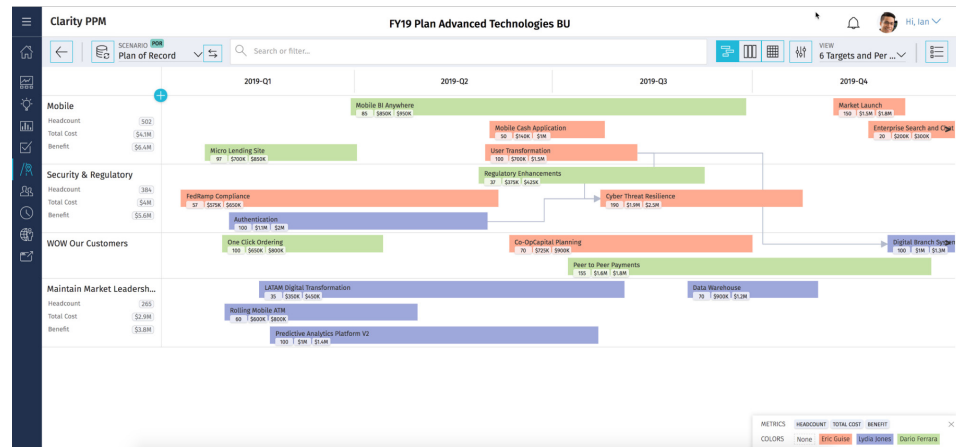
Clarity PPM

FY19 Plan Advanced Technologies BU

Hi, Ian

SCENARIO POR
Plan of Record

Search or filter...

VIEW
6 Targets and Per...

| | 2019-Q1 | 2019-Q2 | 2019-Q3 | 2019-Q4 |
|---|---|---|---|---|

Mobile
Headcount 502
Total Cost $4.1M
Benefit $6.4M

Mobile BI Anywhere
85 $850K $950M

Market Launch
150 $1.5M $1.8M

Mobile Cash Application
50 $140K $1M

Enterprise Search and Cost
20 $200K $300K

Micro Lending Site
97 $700K $850K

User Transformation
100 $700K $1.5M

Security & Regulatory
Headcount 384
Total Cost $4M
Benefit $5.6M

Regulatory Enhancements
37 $375K $425K

FedRamp Compliance
57 $575K $650K

Cyber Threat Resilience
190 $1.9M $2.5M

Authentication
100 $1.1M $2M

WOW Our Customers

One Click Ordering
100 $650K $800K

Co-OpCapital Planning
70 $725K $900K

Digital Branch System
100 $1M $1.5M

Peer to Peer Payments
155 $1.6M $1.8M

Maintain Market Leadersh...
Headcount 265
Total Cost $2.9M
Benefit $3.8M

LATAM Digital Transformation
35 $350K $450K

Data Warehouse
70 $900K $1.2M

Rolling Mobile ATM
60 $600K $800K

Predictive Analytics Platform V2
100 $1M $1.4M

METRICS HEADCOUNT TOTAL COST BENEFIT
COLORS None Eric Guise Lydia Jones Dario Ferrara